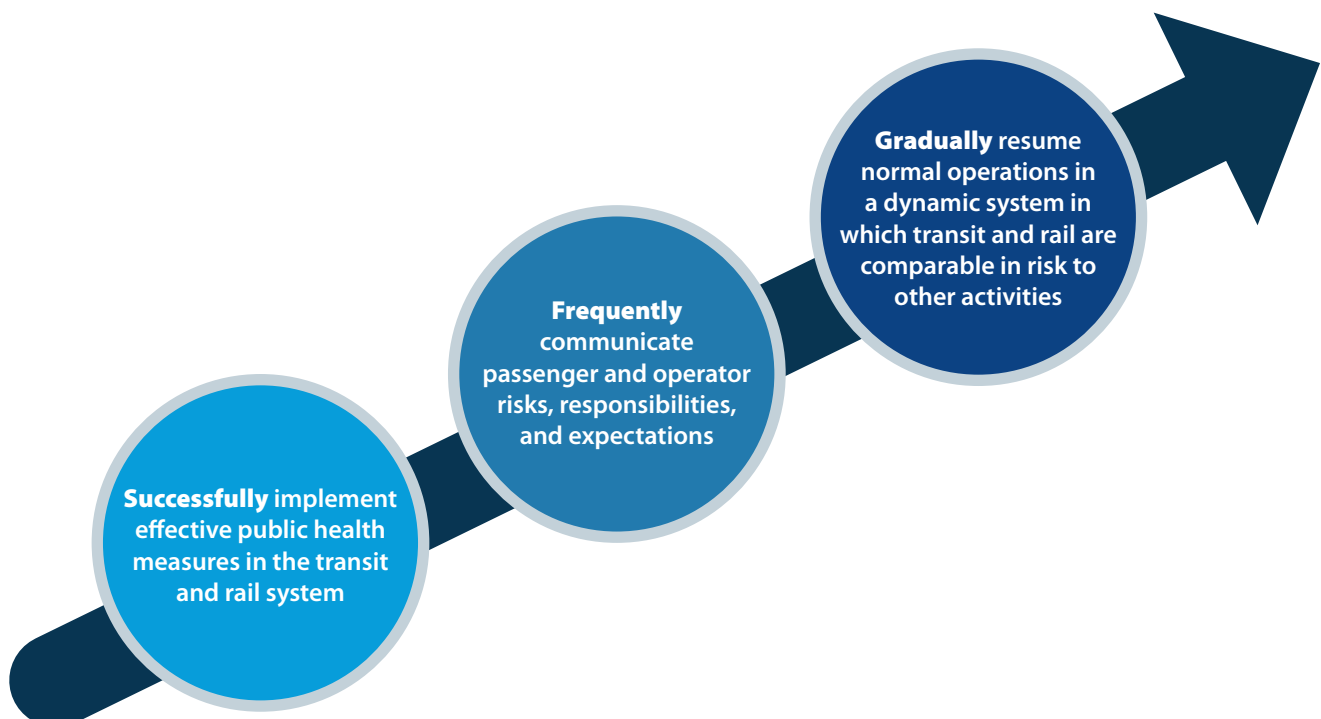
**Successfully** implement effective public health measures in the transit and rail system

**Frequently** communicate passenger and operator risks, responsibilities, and expectations

**Gradually** resume normal operations in a dynamic system in which transit and rail are comparable in risk to other activities